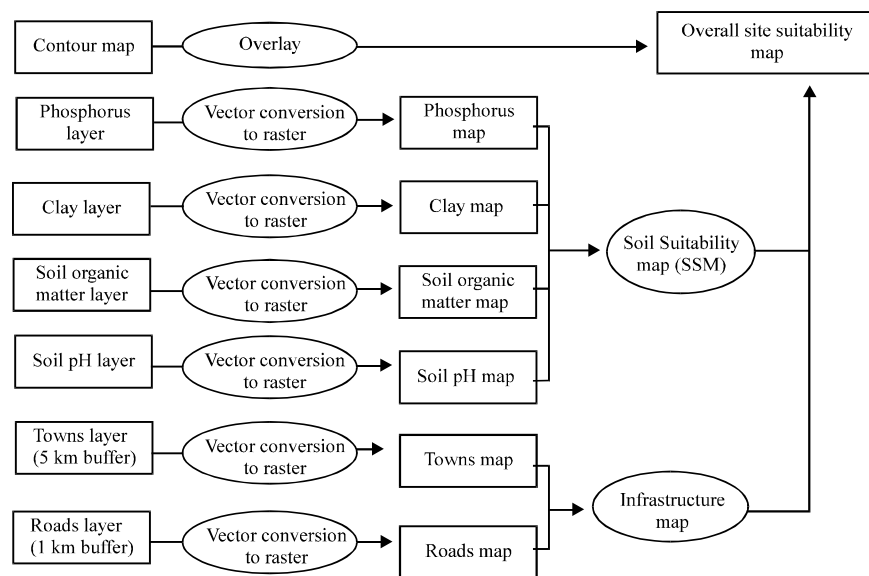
Contour map

Overlay

Overall site suitability map

Phosphorus layer

Vector conversion to raster

Phosphorus map

Clay layer

Vector conversion to raster

Clay map

Soil organic matter layer

Vector conversion to raster

Soil organic matter map

Soil Suitability map (SSM)

Soil pH layer

Vector conversion to raster

Soil pH map

Towns layer (5 km buffer)

Vector conversion to raster

Towns map

Infrastructure map

Roads layer (1 km buffer)

Vector conversion to raster

Roads map